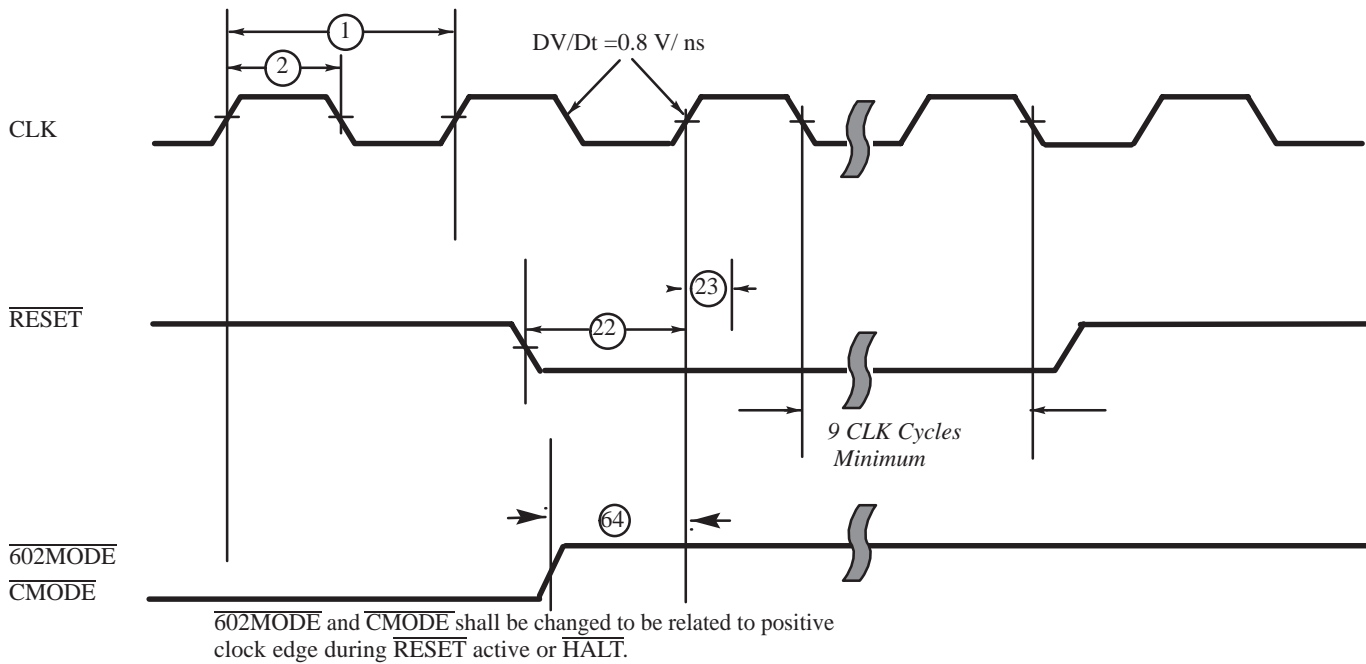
1

2

DV/Dt =0.8 V/ ns

CLK

23

$\overline{\text{RESET}}$

22

9 CLK Cycles Minimum

64

$\overline{\text{602MODE}}$

$\overline{\text{CMODE}}$

$\overline{\text{602MODE}}$ and $\overline{\text{CMODE}}$ shall be changed to be related to positive clock edge during $\overline{\text{RESET}}$ active or $\overline{\text{HALT}}$.